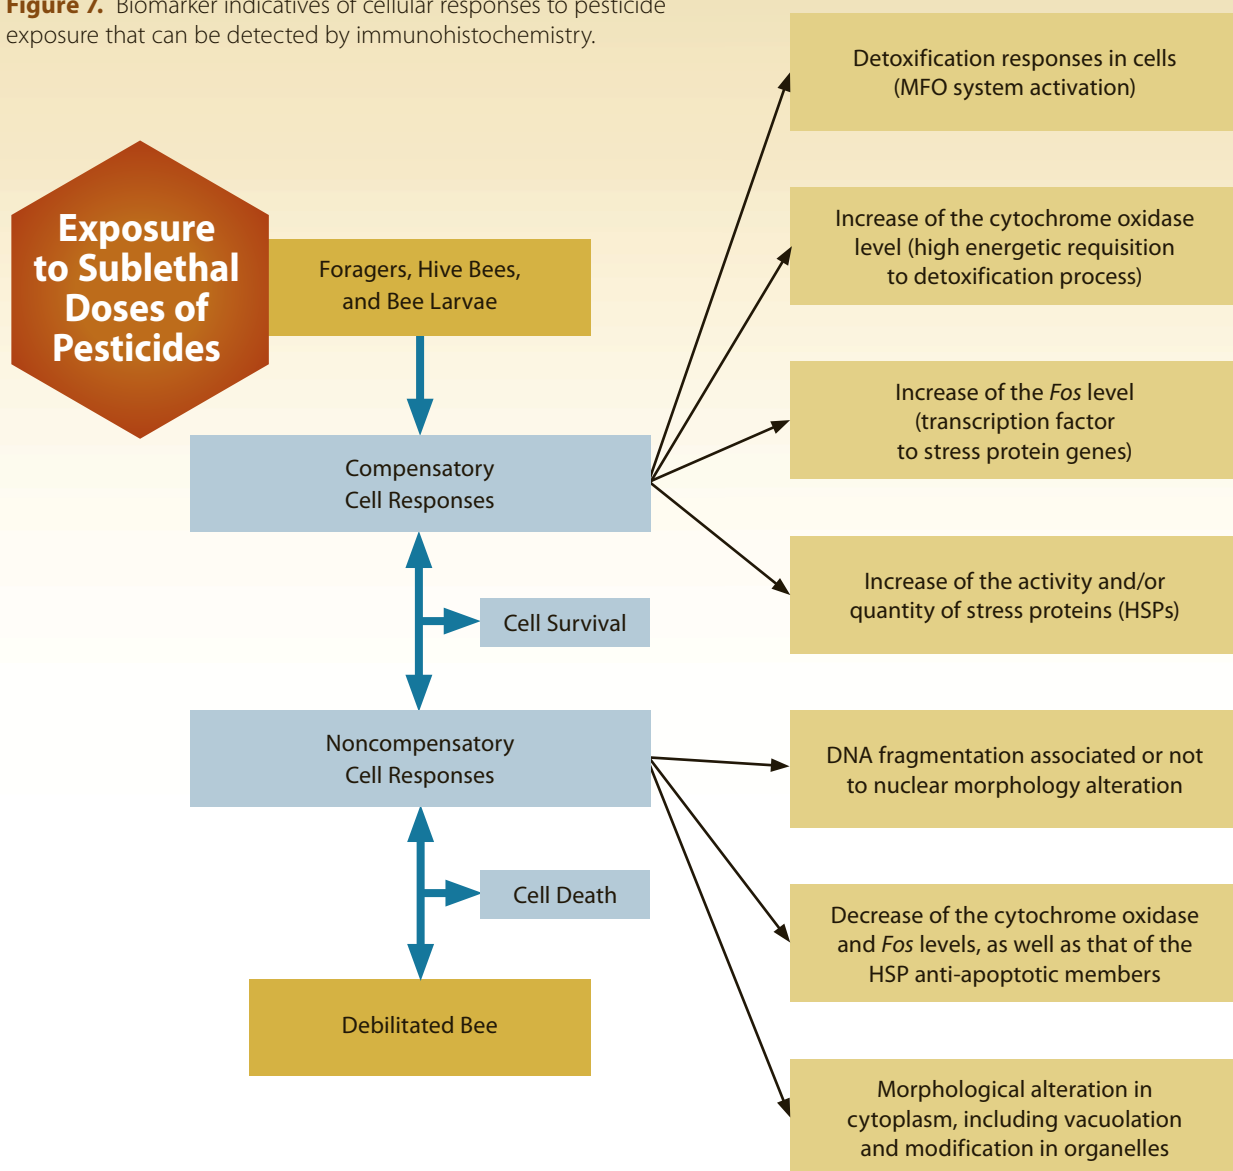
Figure 7. Biomarker indicatives of cellular responses to pesticide exposure that can be detected by immunohistochemistry.

Exposure to Sublethal Doses of Pesticides

Foragers, Hive Bees, and Bee Larvae

Compensatory Cell Responses

Cell Survival

Noncompensatory Cell Responses

Cell Death

Debilitated Bee

Detoxification responses in cells (MFO system activation)

Increase of the cytochrome oxidase level (high energetic requisition to detoxification process)

Increase of the *Fos* level (transcription factor to stress protein genes)

Increase of the activity and/or quantity of stress proteins (HSPs)

DNA fragmentation associated or not to nuclear morphology alteration

Decrease of the cytochrome oxidase and *Fos* levels, as well as that of the HSP anti-apoptotic members

Morphological alteration in cytoplasm, including vacuolation and modification in organelles